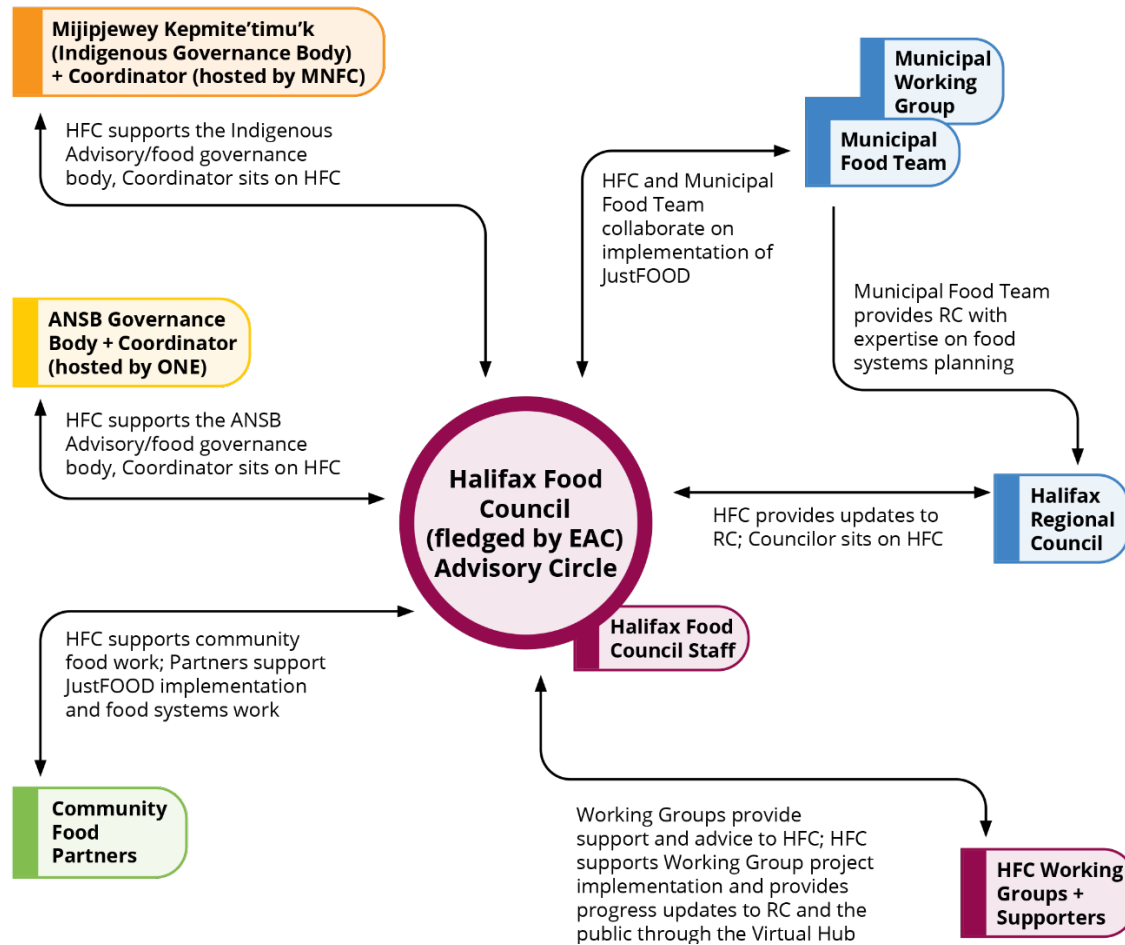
Mijipjewey Kepmite'timu'k (Indigenous Governance Body) + Coordinator (hosted by MNFC)

HFC supports the Indigenous Advisory/food governance body, Coordinator sits on HFC

Municipal Working Group

Municipal Food Team

HFC and Municipal Food Team collaborate on implementation of JustFOOD

Municipal Food Team provides RC with expertise on food systems planning

ANSB Governance Body + Coordinator (hosted by ONE)

HFC supports the ANSB Advisory/food governance body, Coordinator sits on HFC

Halifax Food Council (fledged by EAC) Advisory Circle

HFC provides updates to RC; Councilor sits on HFC

Halifax Regional Council

Halifax Food Council Staff

HFC supports community food work; Partners support JustFOOD implementation and food systems work

Community Food Partners

Working Groups provide support and advice to HFC; HFC supports Working Group project implementation and provides progress updates to RC and the public through the Virtual Hub

HFC Working Groups + Supporters